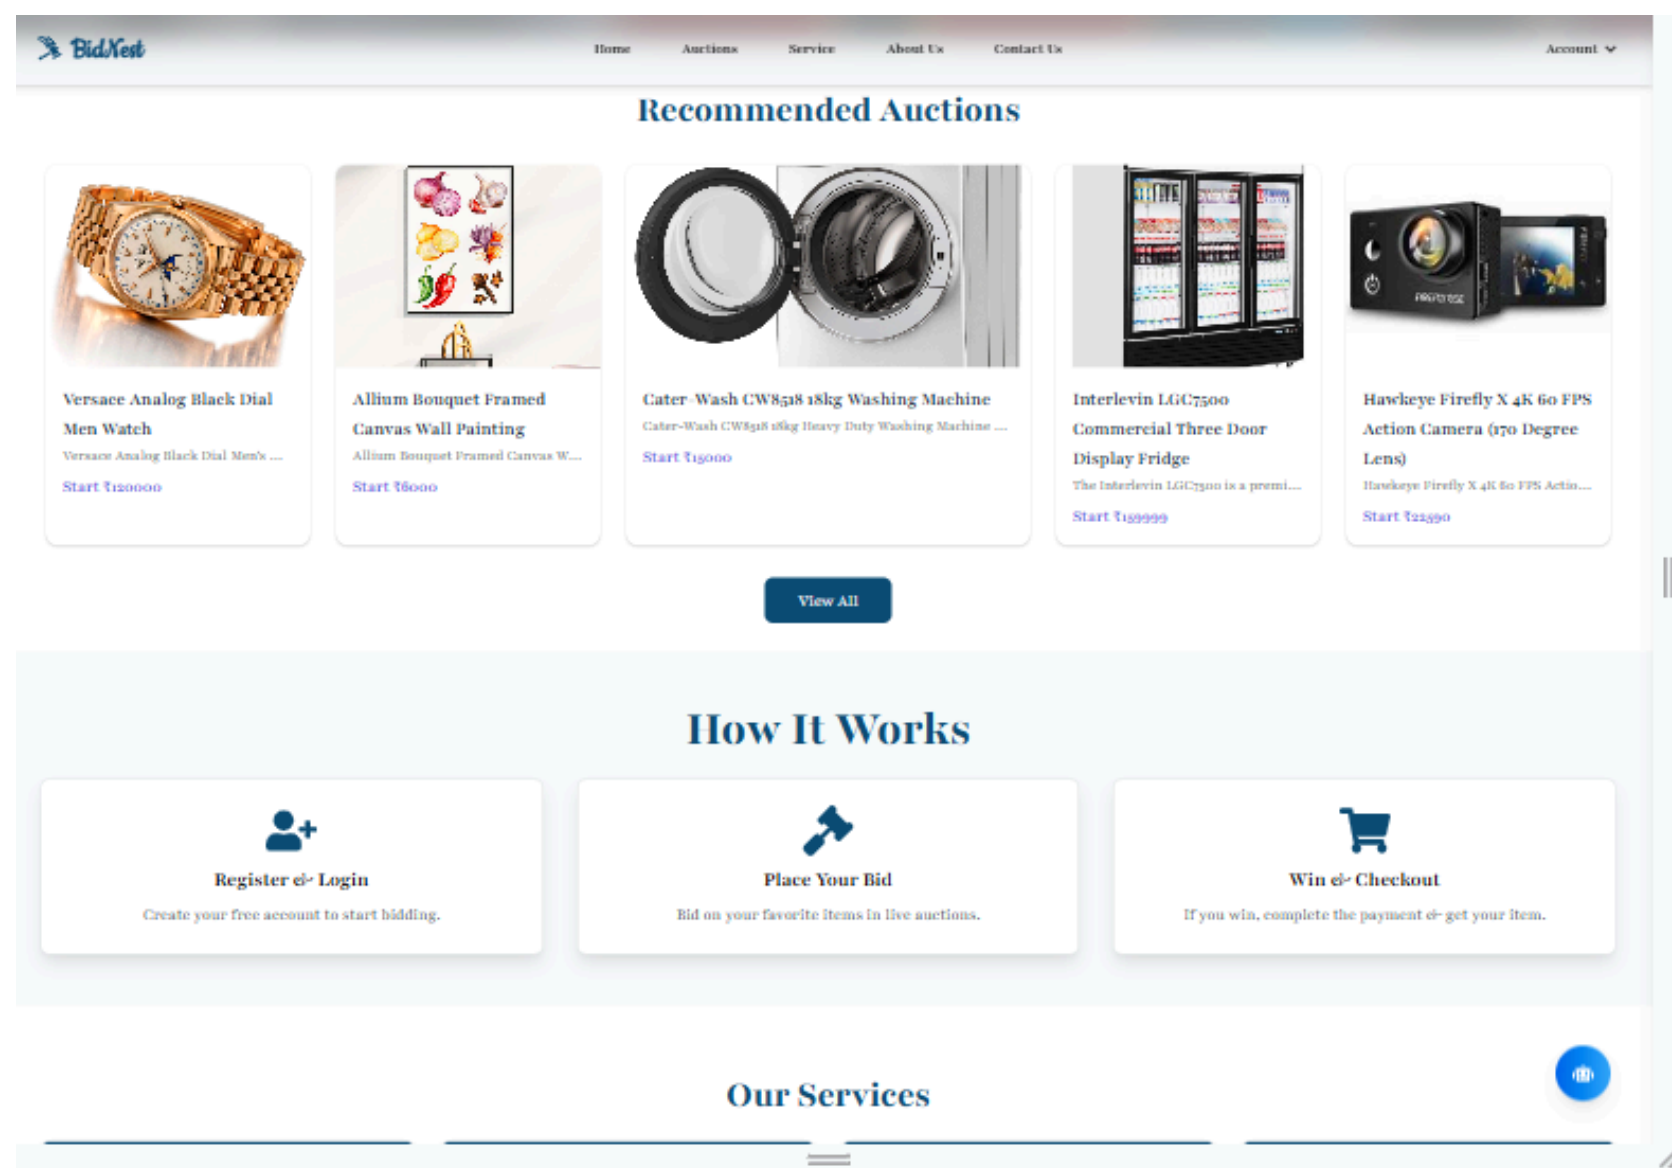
BidNest

Home Auctions Service About Us Contact Us Account

Recommended Auctions

Versace Analog Black Dial Men Watch
Versace Analog Black Dial Men's ...
Start ₹120000

Allium Bouquet Framed Canvas Wall Painting
Allium Bouquet Framed Canvas W...
Start ₹6000

Cater-Wash CW8518 18kg Washing Machine
Cater-Wash CW8518 18kg Heavy Duty Washing Machine ...
Start ₹15000

Interlevin LGC7500 Commercial Three Door Display Fridge
The Interlevin LGC7500 is a premi...
Start ₹159999

Hawkeye Firefly X 4K 60 FPS Action Camera (170 Degree Lens)
Hawkeye Firefly X 4K 60 FPS Actio...
Start ₹22590

View All

How It Works

Register & Login
Create your free account to start bidding.

Place Your Bid
Bid on your favorite items in live auctions.

Win & Checkout
If you win, complete the payment & get your item.

Our Services